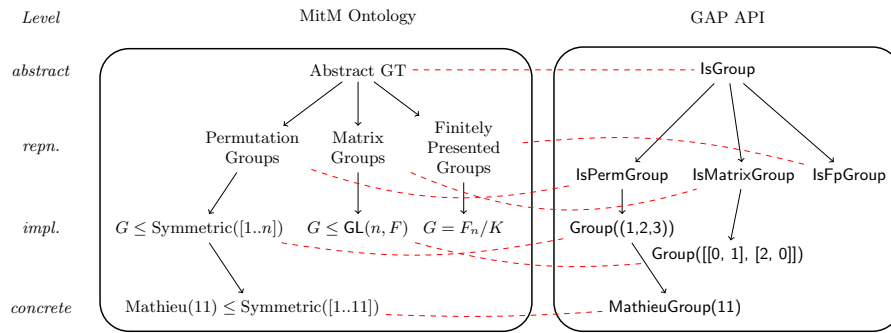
Level

MitM Ontology

GAP API

abstract

Abstract GT

IsGroup

repn.

Permutation Groups

Matrix Groups

Finitely Presented Groups

IsPermGroup

IsMatrixGroup

IsFpGroup

impl.

$G \leq \text{Symmetric}([1..n])$

$G \leq \mathsf{GL}(n, F)$

$G = F_n/K$

Group((1,2,3))

Group([[0, 1], [2, 0]])

concrete

$\text{Mathieu}(11) \leq \text{Symmetric}([1..11])$

MathieuGroup(11)